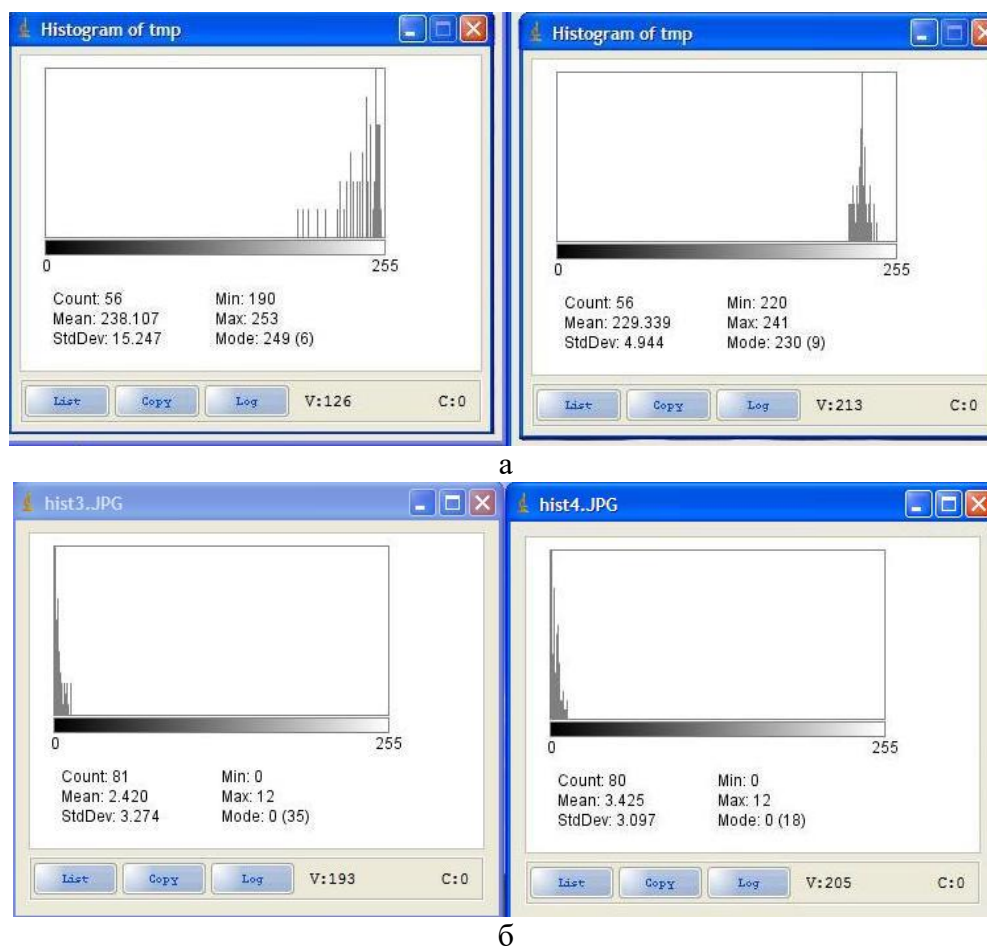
Histogram of tmp

0 255

Count: 56
Mean: 238.107
StdDev: 15.247

Min: 190
Max: 253
Mode: 249 (6)

List Copy Log V:126 C:0

Histogram of tmp

0 255

Count: 56
Mean: 229.339
StdDev: 4.944

Min: 220
Max: 241
Mode: 230 (9)

List Copy Log V:213 C:0

а

hist3..JPG

0 255

Count: 81
Mean: 2.420
StdDev: 3.274

Min: 0
Max: 12
Mode: 0 (35)

List Copy Log V:193 C:0

hist4.JPG

0 255

Count: 80
Mean: 3.425
StdDev: 3.097

Min: 0
Max: 12
Mode: 0 (18)

List Copy Log V:205 C:0

б